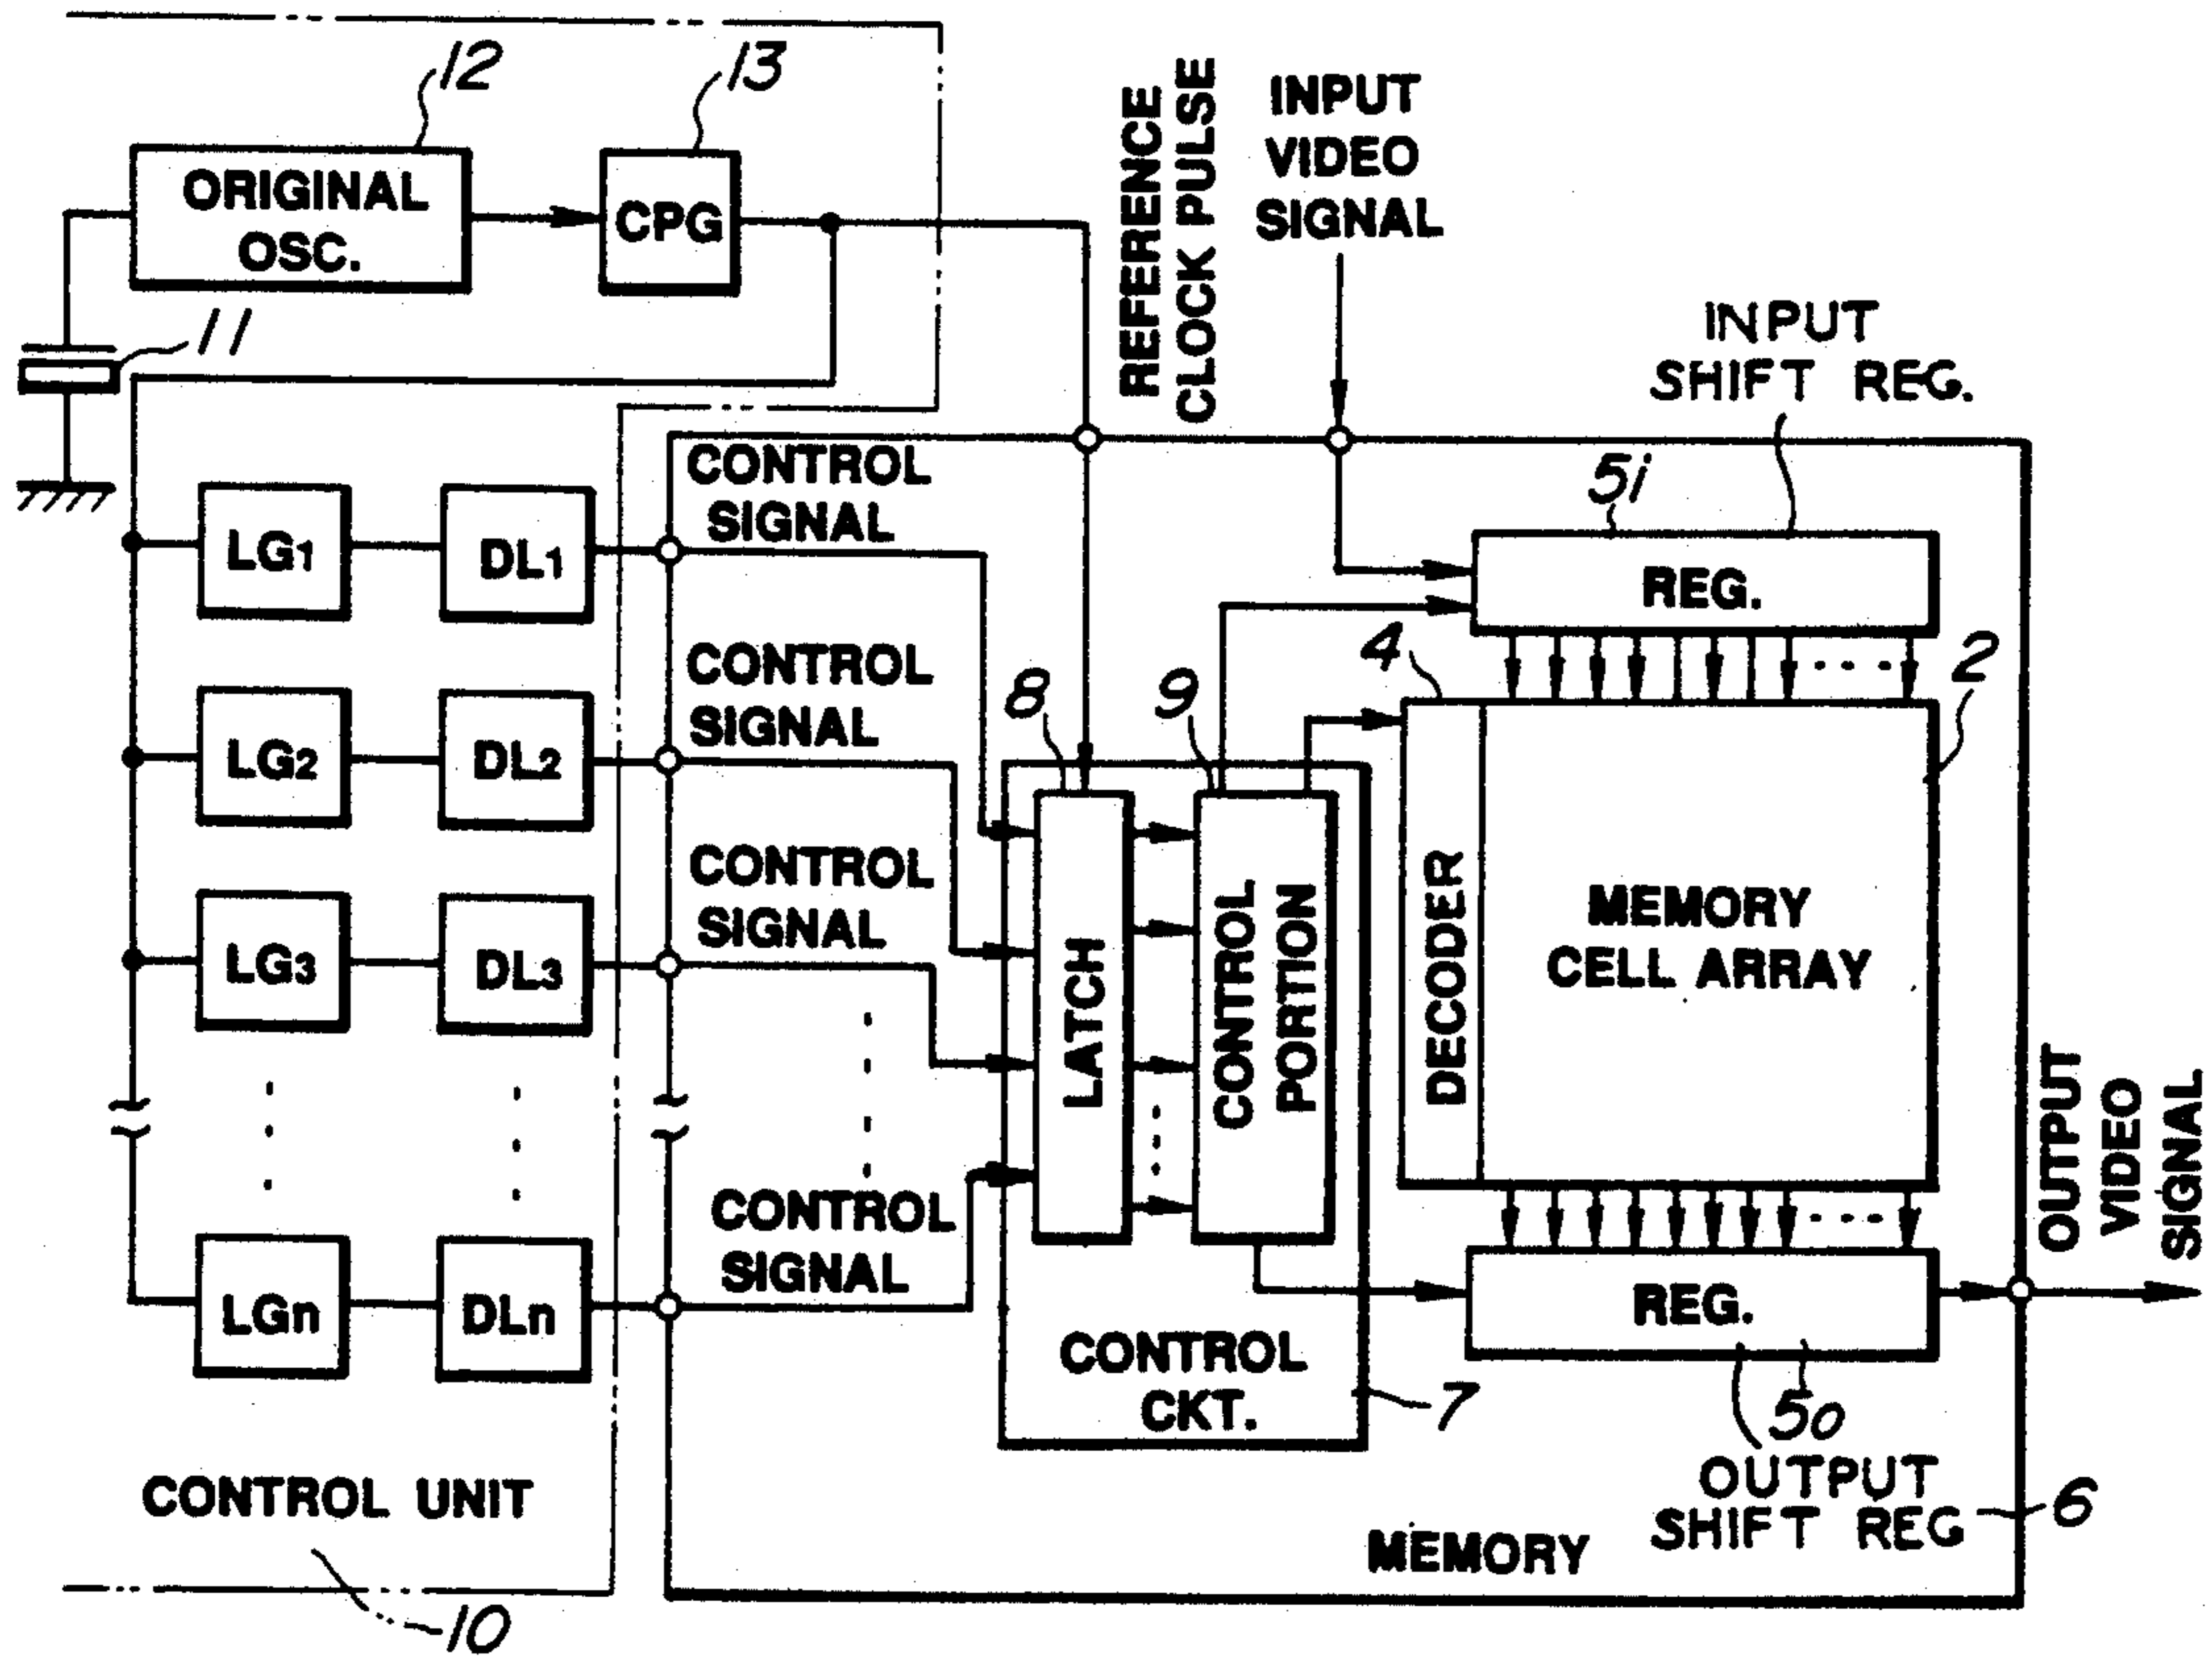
12
ORIGINAL OSC.
13
CPG
11
REFERENCE CLOCK PULSE
INPUT VIDEO SIGNAL
INPUT SHIFT REG.
CONTROL SIGNAL
5i
LG$_1$
DL$_1$
REG.
CONTROL SIGNAL
4
2
8
9
LG$_2$
DL$_2$
CONTROL SIGNAL
DECODER
MEMORY CELL ARRAY
LG$_3$
DL$_3$
LATCH
CONTROL PORTION
OUTPUT VIDEO SIGNAL
CONTROL SIGNAL
LGn
DLn
REG.
CONTROL CKT.
7
5o
OUTPUT SHIFT REG
6
CONTROL UNIT
MEMORY
10